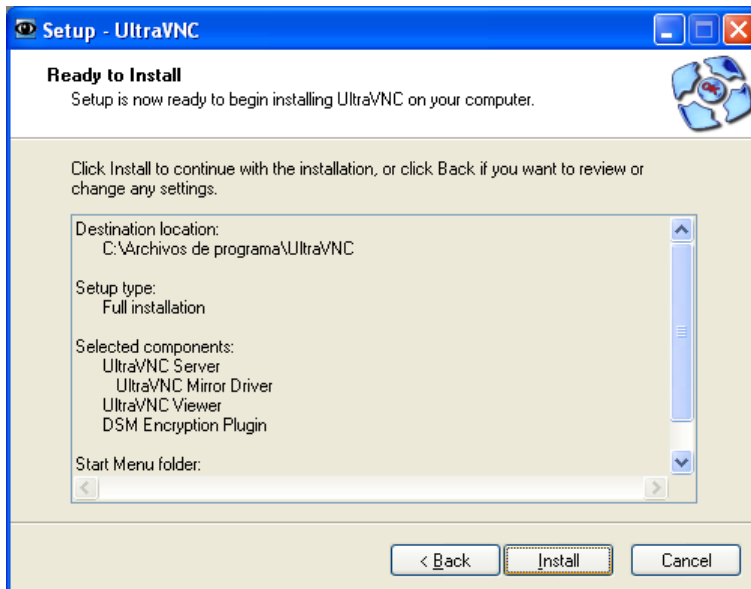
Setup - UltraVNC

Ready to Install
Setup is now ready to begin installing UltraVNC on your computer.

Click Install to continue with the installation, or click Back if you want to review or change any settings.

Destination location:
C:\Archivos de programa\UltraVNC

Setup type:
Full installation

Selected components:
UltraVNC Server
UltraVNC Mirror Driver
UltraVNC Viewer
DSM Encryption Plugin

Start Menu folder:

< Back
Install
Cancel